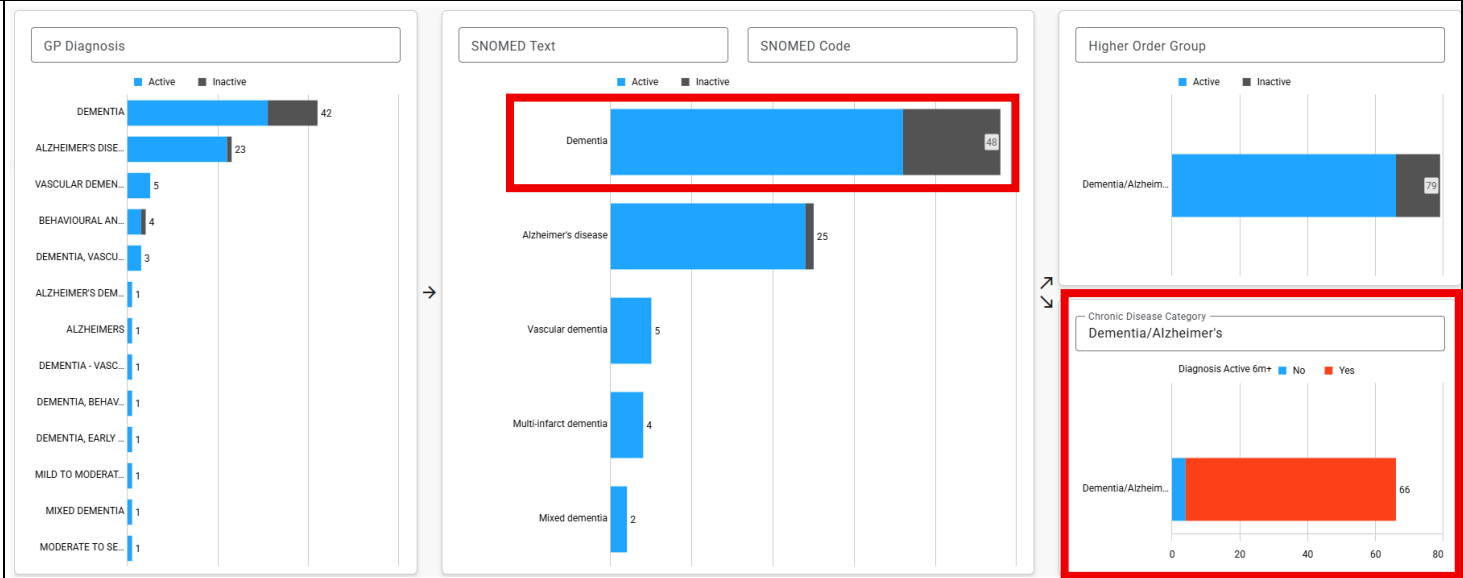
GP Diagnosis

Active Inactive

DEMENTIA 42
ALZHEIMER'S DISE... 23
VASCULAR DEMEN... 5
BEHAVIOURAL AN... 4
DEMENTIA, VASCU... 3
ALZHEIMER'S DEM... 1
ALZHEIMERS 1
DEMENTIA - VASC... 1
DEMENTIA, BEHAV... 1
DEMENTIA, EARLY ... 1
MILD TO MODERAT... 1
MIXED DEMENTIA 1
MODERATE TO SE... 1

→

SNOMED Text

SNOMED Code

Active Inactive

Dementia 48
Alzheimer's disease 25
Vascular dementia 5
Multi-infarct dementia 4
Mixed dementia 2

↗
↘

Higher Order Group

Active Inactive

Dementia/Alzheim... 79

Chronic Disease Category
Dementia/Alzheimer's

Diagnosis Active 6m+ No Yes

Dementia/Alzheim... 66

0 20 40 60 80